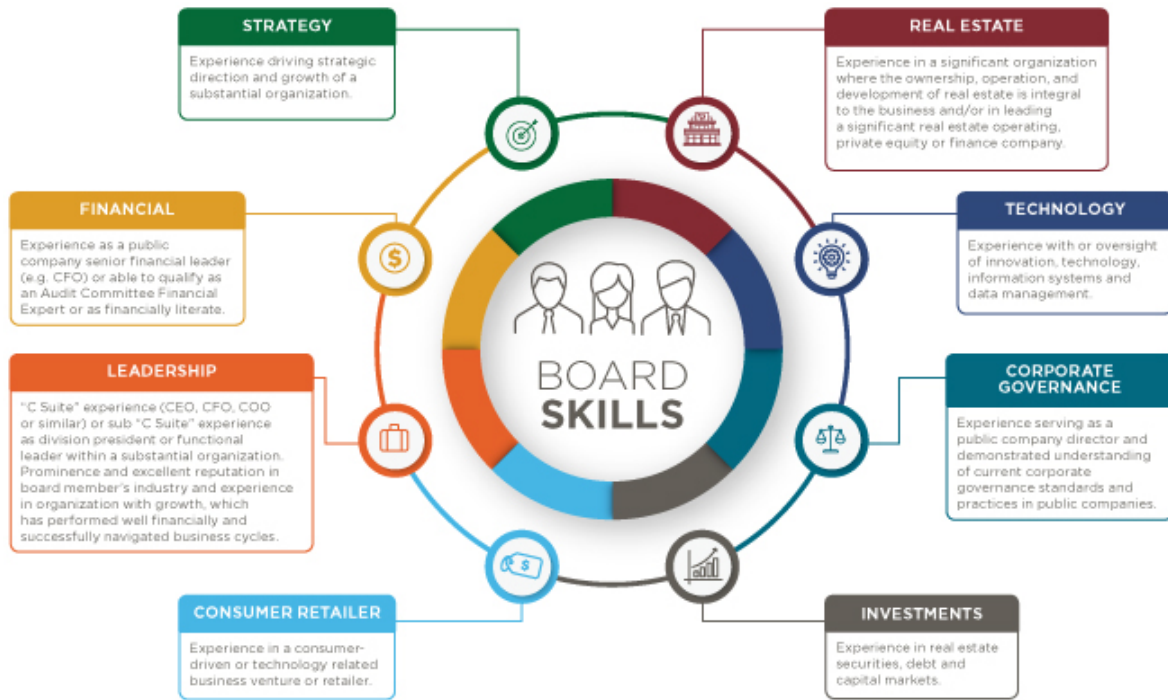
STRATEGY

Experience driving strategic direction and growth of a substantial organization.

REAL ESTATE

Experience in a significant organization where the ownership, operation, and development of real estate is integral to the business and/or in leading a significant real estate operating, private equity or finance company.

FINANCIAL

Experience as a public company senior financial leader (e.g. CFO) or able to qualify as an Audit Committee Financial Expert or as financially literate.

TECHNOLOGY

Experience with or oversight of innovation, technology, information systems and data management.

BOARD SKILLS

LEADERSHIP

"C Suite" experience (CEO, CFO, COO or similar) or sub "C Suite" experience as division president or functional leader within a substantial organization. Prominence and excellent reputation in board member's industry and experience in organization with growth, which has performed well financially and successfully navigated business cycles.

CORPORATE GOVERNANCE

Experience serving as a public company director and demonstrated understanding of current corporate governance standards and practices in public companies.

CONSUMER RETAILER

Experience in a consumer-driven or technology related business venture or retailer.

INVESTMENTS

Experience in real estate securities, debt and capital markets.